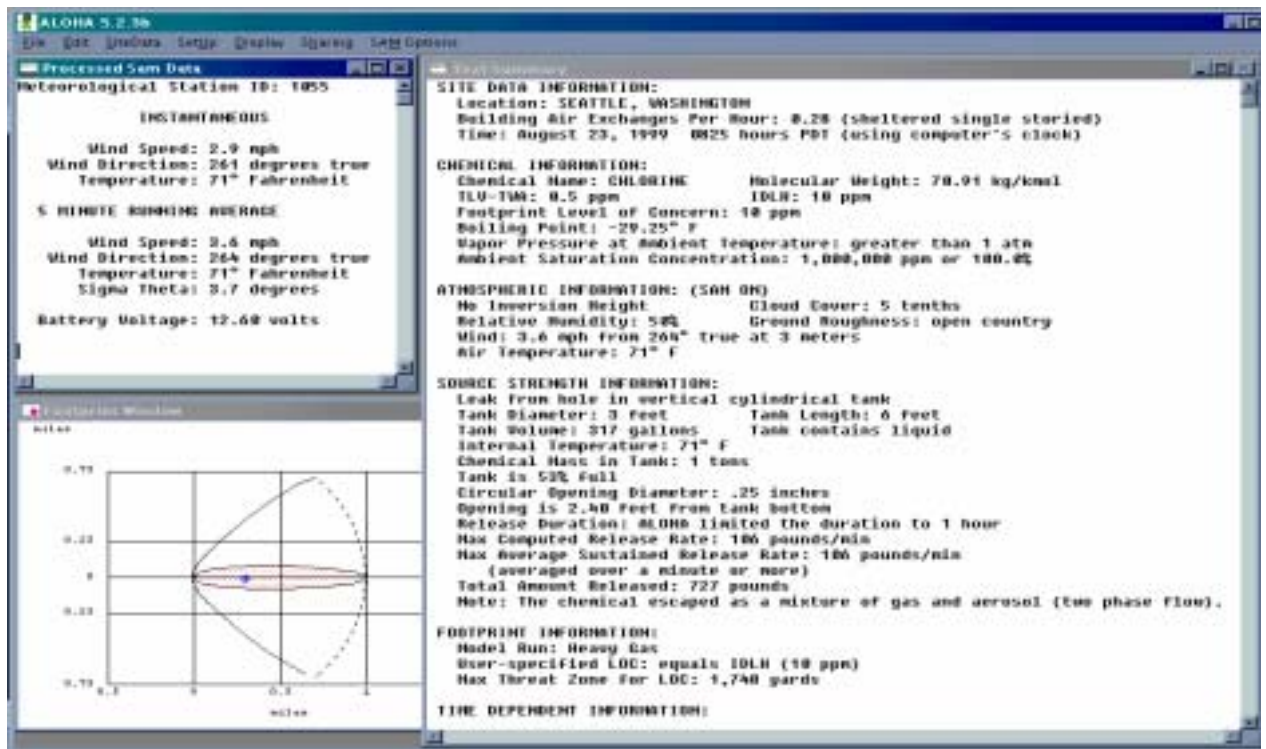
ALOHA 5.2.3b

File Edit SiteData SetUp Display Sharing SAM Options

Processed Sam Data

Meteorological Station ID: 1055

INSTANTANEOUS

Wind Speed: 2.9 mph
Wind Direction: 261 degrees true
Temperature: 71° Fahrenheit

5 MINUTE RUNNING AVERAGE

Wind Speed: 3.6 mph
Wind Direction: 264 degrees true
Temperature: 71° Fahrenheit
Sigma Theta: 3.7 degrees

Battery Voltage: 12.60 volts

Footprint Window

miles

0.75

0.25

0

0.25

0.75

0.5 0 0.5 1

miles

Text Summary

SITE DATA INFORMATION:
Location: SEATTLE, WASHINGTON
Building Air Exchanges Per Hour: 0.28 (sheltered single storied)
Time: August 23, 1999 0825 hours PDT (using computer's clock)

CHEMICAL INFORMATION:
Chemical Name: CHLORINE Molecular Weight: 70.91 kg/kmol
TLV-TWA: 0.5 ppm IDLH: 10 ppm
Footprint Level of Concern: 10 ppm
Boiling Point: -29.25° F
Vapor Pressure at Ambient Temperature: greater than 1 atm
Ambient Saturation Concentration: 1,000,000 ppm or 100.0%

ATMOSPHERIC INFORMATION: (SAM ON)
No Inversion Height Cloud Cover: 5 tenths
Relative Humidity: 50% Ground Roughness: open country
Wind: 3.6 mph from 264° true at 3 meters
Air Temperature: 71° F

SOURCE STRENGTH INFORMATION:
Leak from hole in vertical cylindrical tank
Tank Diameter: 3 feet Tank Length: 6 feet
Tank Volume: 317 gallons Tank contains liquid
Internal Temperature: 71° F
Chemical Mass in Tank: 1 tons
Tank is 53% full
Circular Opening Diameter: .25 inches
Opening is 2.40 feet from tank bottom
Release Duration: ALOHA limited the duration to 1 hour
Max Computed Release Rate: 106 pounds/min
Max Average Sustained Release Rate: 106 pounds/min
(averaged over a minute or more)
Total Amount Released: 727 pounds
Note: The chemical escaped as a mixture of gas and aerosol (two phase flow).

FOOTPRINT INFORMATION:
Model Run: Heavy Gas
User-specified LOC: equals IDLH (10 ppm)
Max Threat Zone for LOC: 1,740 yards

TIME DEPENDENT INFORMATION: